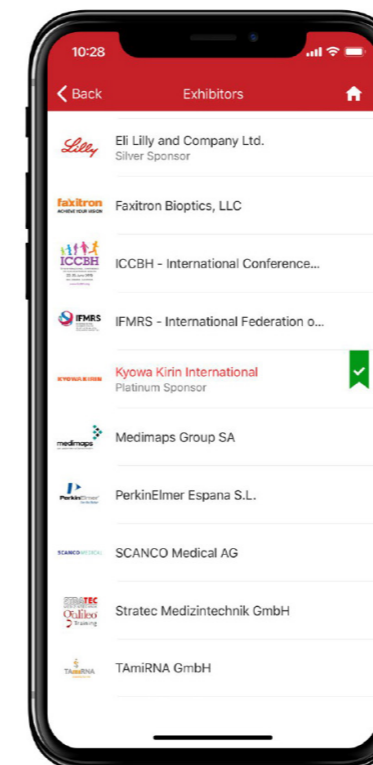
10:28

Back

Exhibitors

Lilly

Eli Lilly and Company Ltd.
Silver Sponsor

faxitron
ACHIEVE YOUR VISION

Faxitron Bioptics, LLC

ICCBH

ICCBH - International Conference...

IFMRS

IFMRS - International Federation o...

KYOWA KIRIN

Kyowa Kirin International
Platinum Sponsor

medimaps

Medimaps Group SA

PerkinElmer

PerkinElmer Espana S.L.

SCANCO MEDICAL

SCANCO Medical AG

STRATEC
QtAlEeo

Stratec Medizintechnik GmbH

TAmiRNA

TAmiRNA GmbH